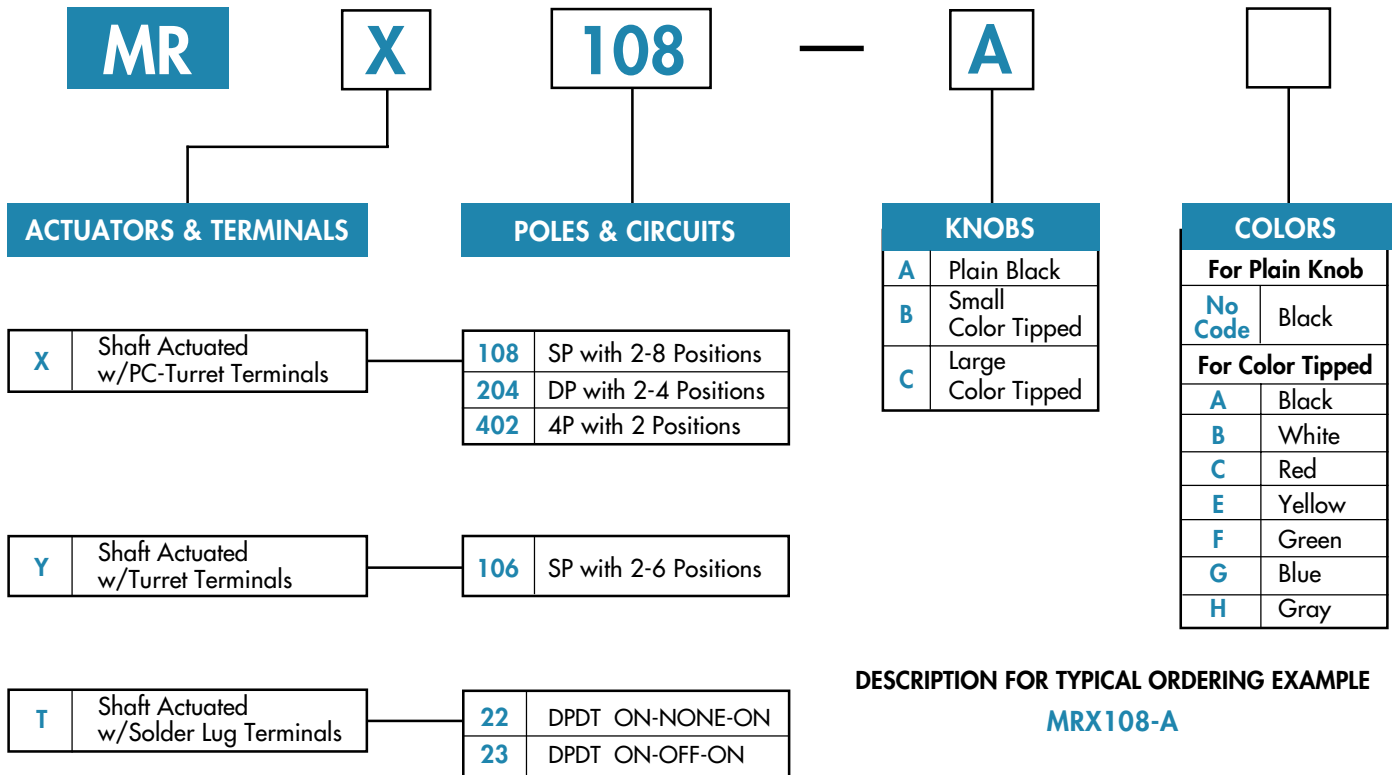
MR X 108 — A

ACTUATORS & TERMINALS

POLES & CIRCUITS

KNOBS

| | |
|---|---|
| A | Plain Black |
| B | Small Color Tipped |
| C | Large Color Tipped |

COLORS

| For Plain Knob | |
|---|---|
| No Code | Black |
| **For Color Tipped** | |
| A | Black |
| B | White |
| C | Red |
| E | Yellow |
| F | Green |
| G | Blue |
| H | Gray |

| | |
|---|---|
| X | Shaft Actuated w/PC-Turret Terminals |

| | |
|---|---|
| 108 | SP with 2-8 Positions |
| 204 | DP with 2-4 Positions |
| 402 | 4P with 2 Positions |

| | |
|---|---|
| Y | Shaft Actuated w/Turret Terminals |

| | |
|---|---|
| 106 | SP with 2-6 Positions |

| | |
|---|---|
| T | Shaft Actuated w/Solder Lug Terminals |

| | |
|---|---|
| 22 | DPDT ON-NONE-ON |
| 23 | DPDT ON-OFF-ON |

DESCRIPTION FOR TYPICAL ORDERING EXAMPLE

MRX108-A